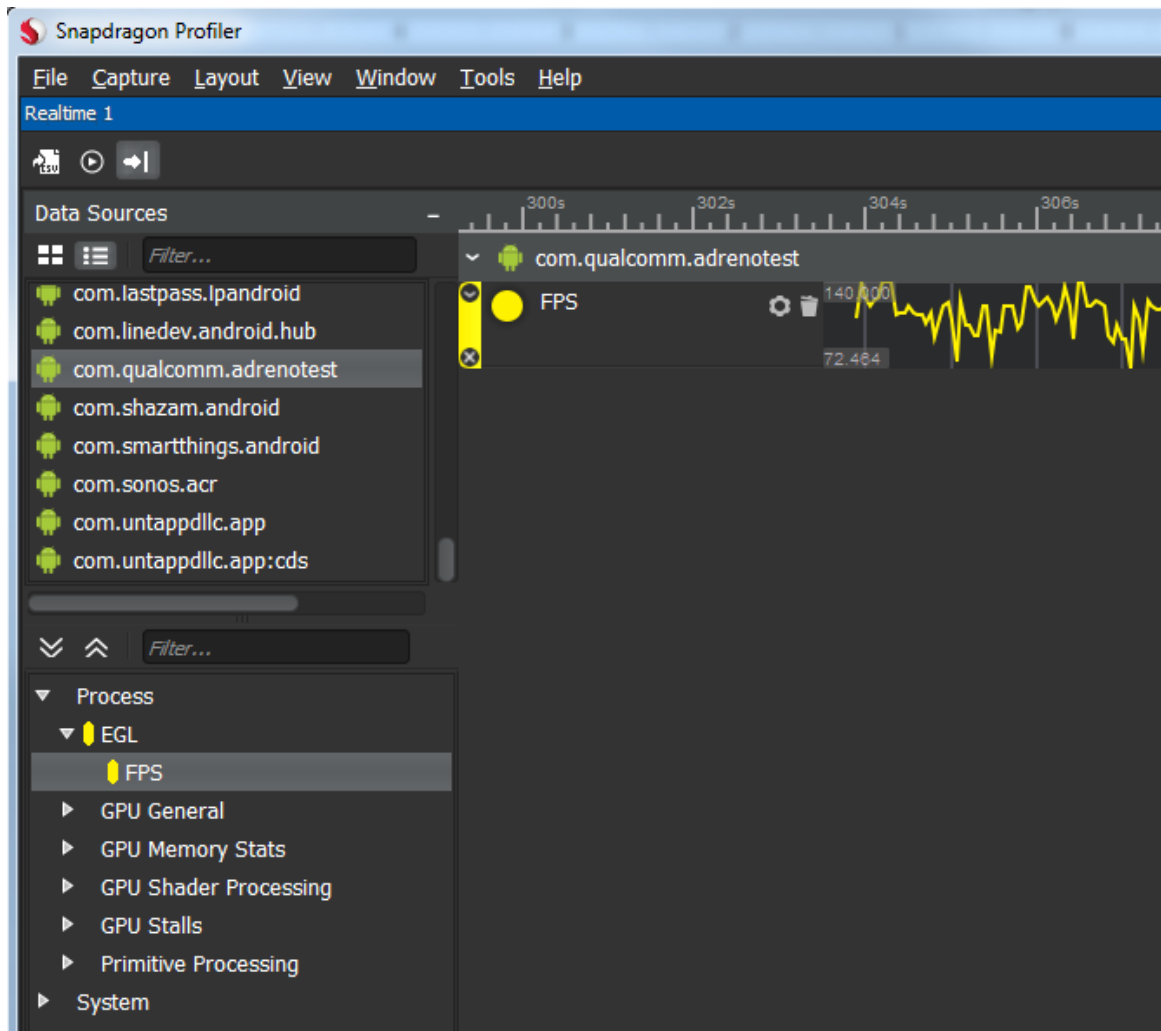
Snapdragon Profiler

File Capture Layout View Window Tools Help

Realtime 1

CSV

Data Sources

Filter...

com.lastpass.lpandroid
com.linedev.android.hub
com.qualcomm.adrenotest
com.shazam.android
com.smartthings.android
com.sonos.acr
com.untappdllc.app
com.untappdllc.app:cds

Filter...

Process
EGL
FPS
GPU General
GPU Memory Stats
GPU Shader Processing
GPU Stalls
Primitive Processing
System

300s 302s 304s 306s

com.qualcomm.adrenotest

FPS

140.000

72.464